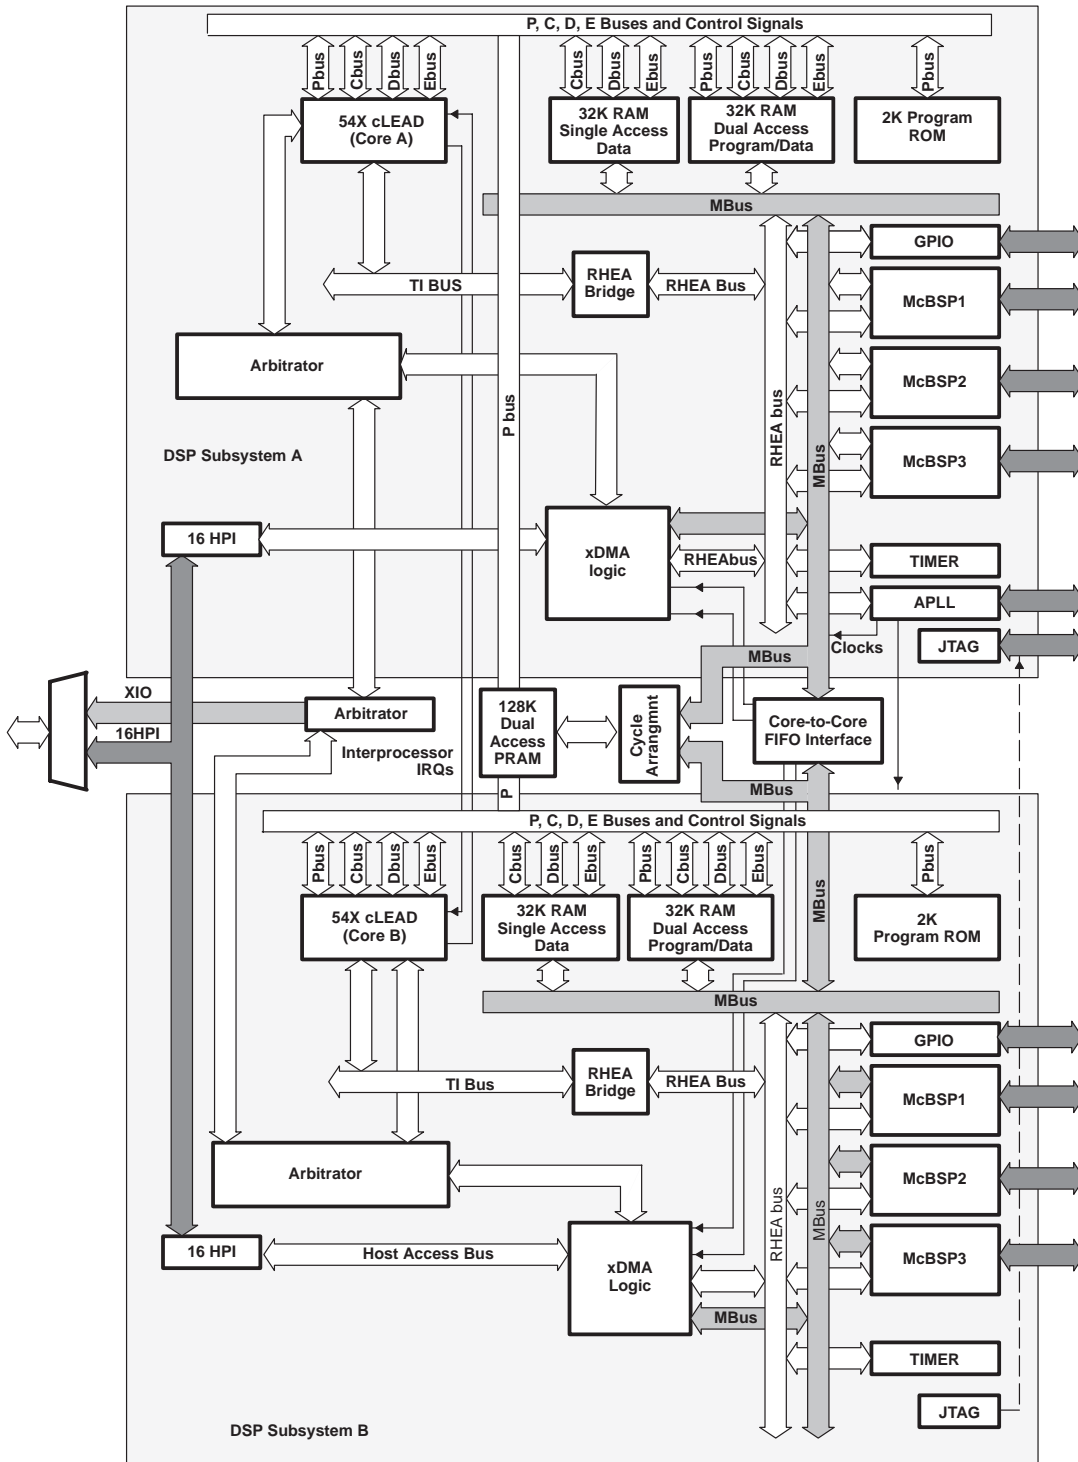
P, C, D, E Buses and Control Signals

Pbus Cbus Dbus Ebus

54X cLEAD (Core A)

Cbus Dbus Ebus

32K RAM Single Access Data

Pbus Cbus Dbus Ebus

32K RAM Dual Access Program/Data

Pbus

2K Program ROM

MBus

GPIO

TI BUS

RHEA Bridge

RHEA Bus

McBSP1

Arbitrator

McBSP2

P bus

RHEA bus

MBus

DSP Subsystem A

McBSP3

16 HPI

xDMA logic

RHEAbus

TIMER

APLL

MBus

Clocks

JTAG

XIO

Arbitrator

16HPI

128K Dual Access PRAM

Cycle Arrangmnt

Core-to-Core FIFO Interface

Interprocessor IRQs

P

MBus

P, C, D, E Buses and Control Signals

Pbus Cbus Dbus Ebus

Cbus Dbus Ebus

Pbus Cbus Dbus Ebus

MBus

Pbus

54X cLEAD (Core B)

32K RAM Single Access Data

32K RAM Dual Access Program/Data

2K Program ROM

MBus

GPIO

TI Bus

RHEA Bridge

RHEA Bus

McBSP1

Arbitrator

McBSP2

RHEA bus

MBus

16 HPI

Host Access Bus

xDMA Logic

McBSP3

MBus

TIMER

JTAG

DSP Subsystem B